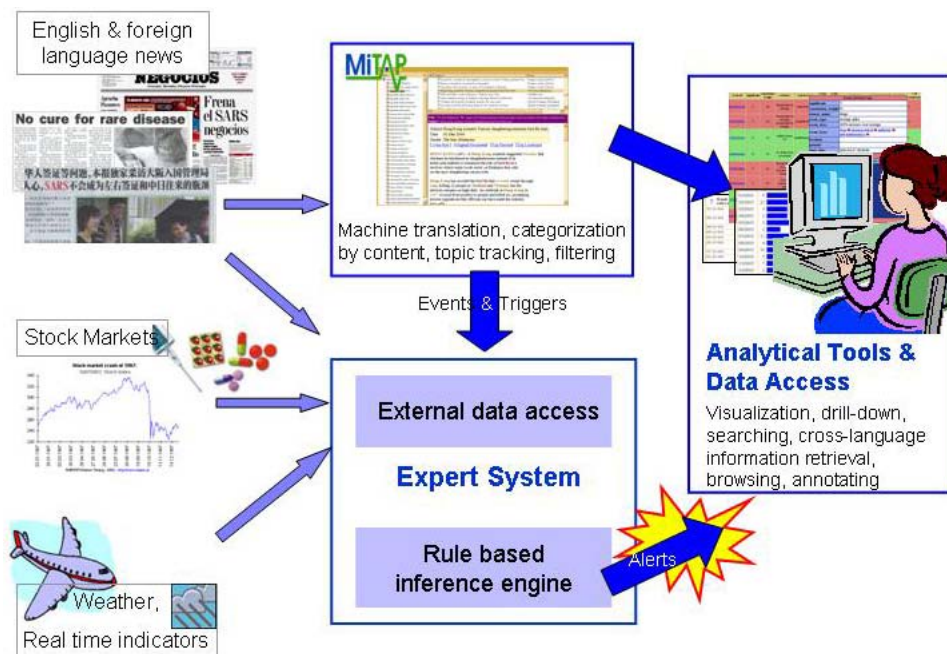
English & foreign language news

NEGOCIOS

Frena el SARS negocios

No cure for rare disease

華人受夏等阿道,本报撤家采访大阪入国管理局

人心,SARS不会成为右雪延和中日往来的瓶颈

MiTAP

Machine translation, categorization by content, topic tracking, filtering

Events & Triggers

Stock Markets

Stock market crash of 1987

External data access

Expert System

Rule based inference engine

Alerts

Weather,

Real time indicators

Analytical Tools & Data Access

Visualization, drill-down, searching, cross-language information retrieval, browsing, annotating